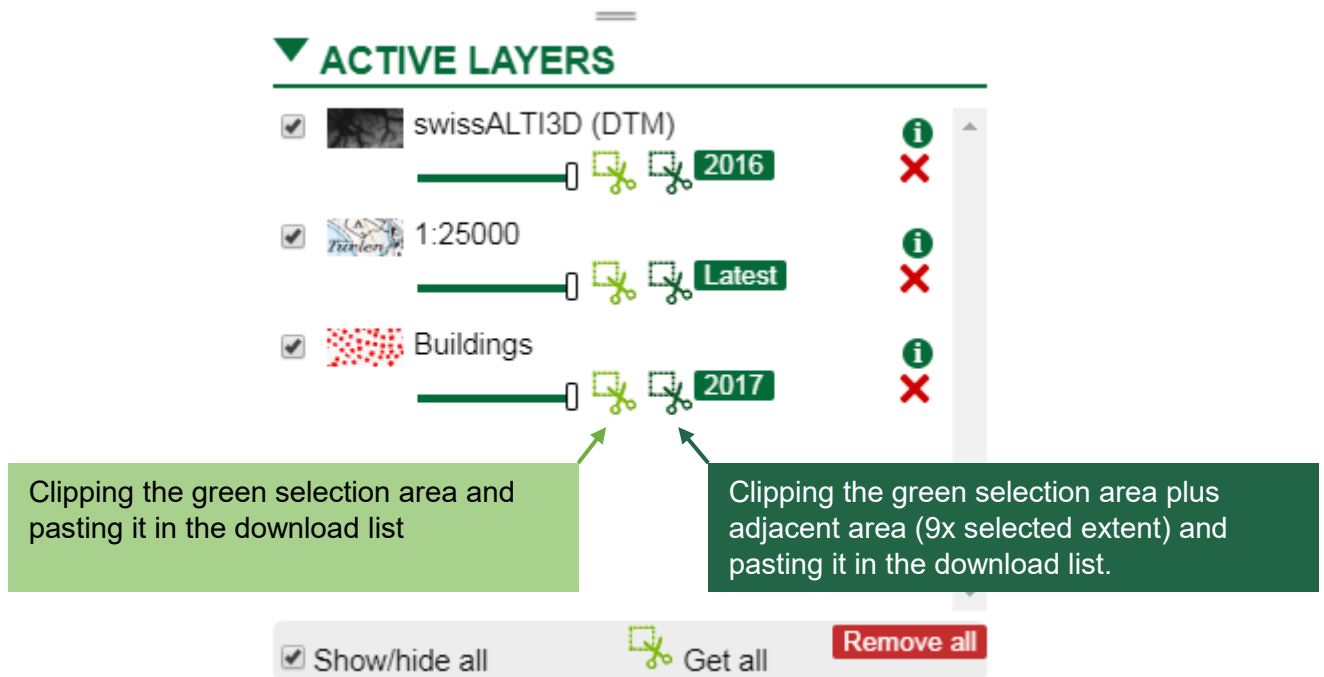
ACTIVE LAYERS

swissALTI3D (DTM)
2016

1:25000
Latest

Buildings
2017

Clipping the green selection area and pasting it in the download list

Clipping the green selection area plus adjacent area (9x selected extent) and pasting it in the download list.

Show/hide all
Get all
Remove all